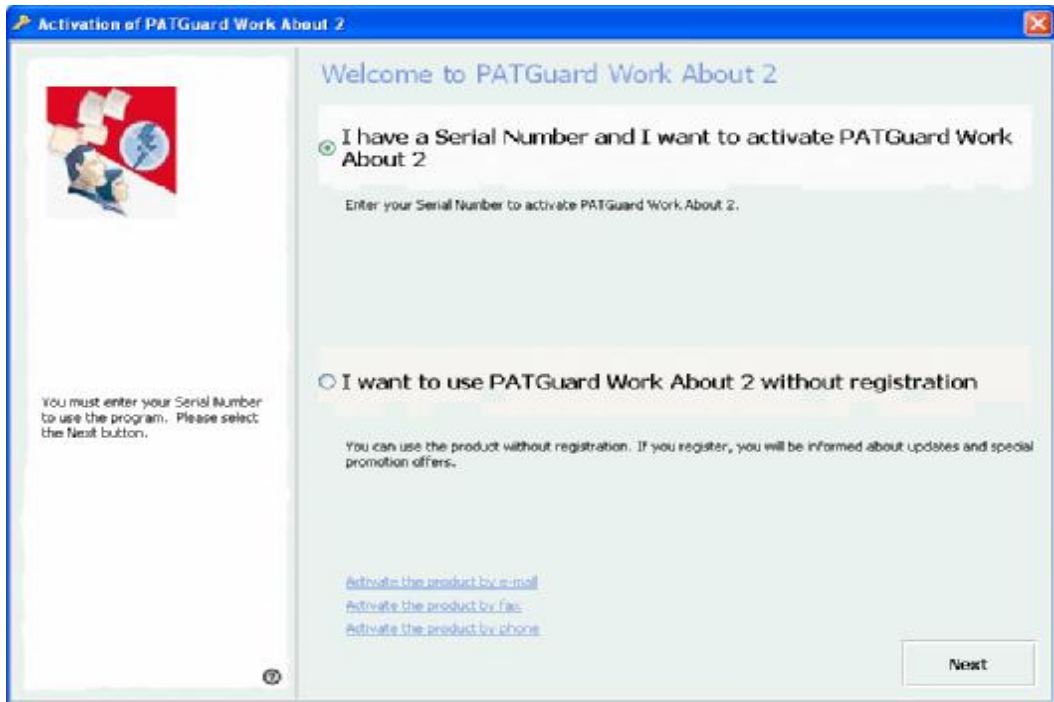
Activation of PATGuard Work About 2

You must enter your Serial Number to use the program. Please select the Next button.

Welcome to PATGuard Work About 2

I have a Serial Number and I want to activate PATGuard Work About 2

Enter your Serial Number to activate PATGuard Work About 2.

I want to use PATGuard Work About 2 without registration

You can use the product without registration. If you register, you will be informed about updates and special promotion offers.

Activate the product by e-mail
Activate the product by fax
Activate the product by phone

Next